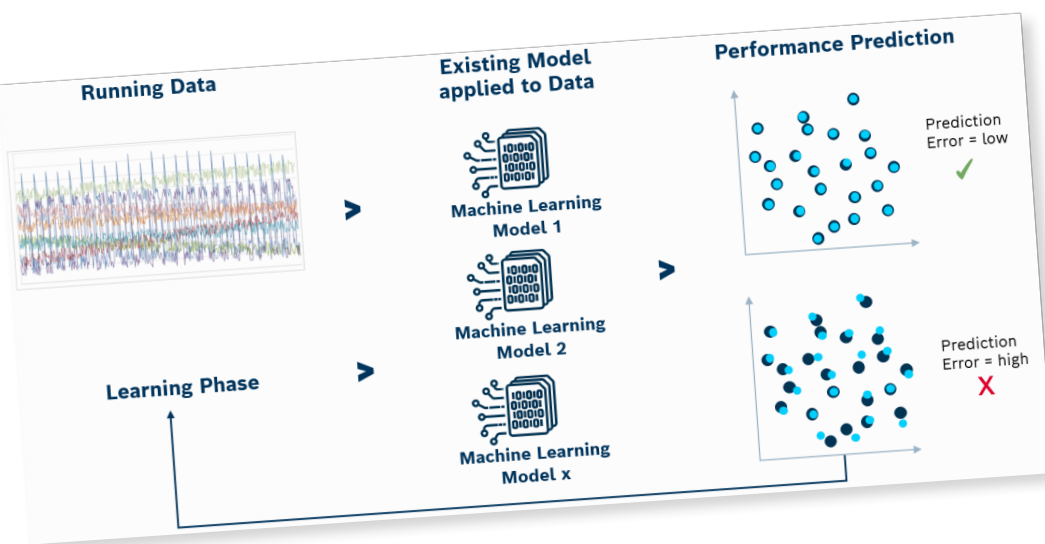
Running Data

Existing Model applied to Data

Performance Prediction

Machine Learning Model 1

Machine Learning Model 2

Machine Learning Model x

Prediction Error = low

Prediction Error = high

X

Learning Phase